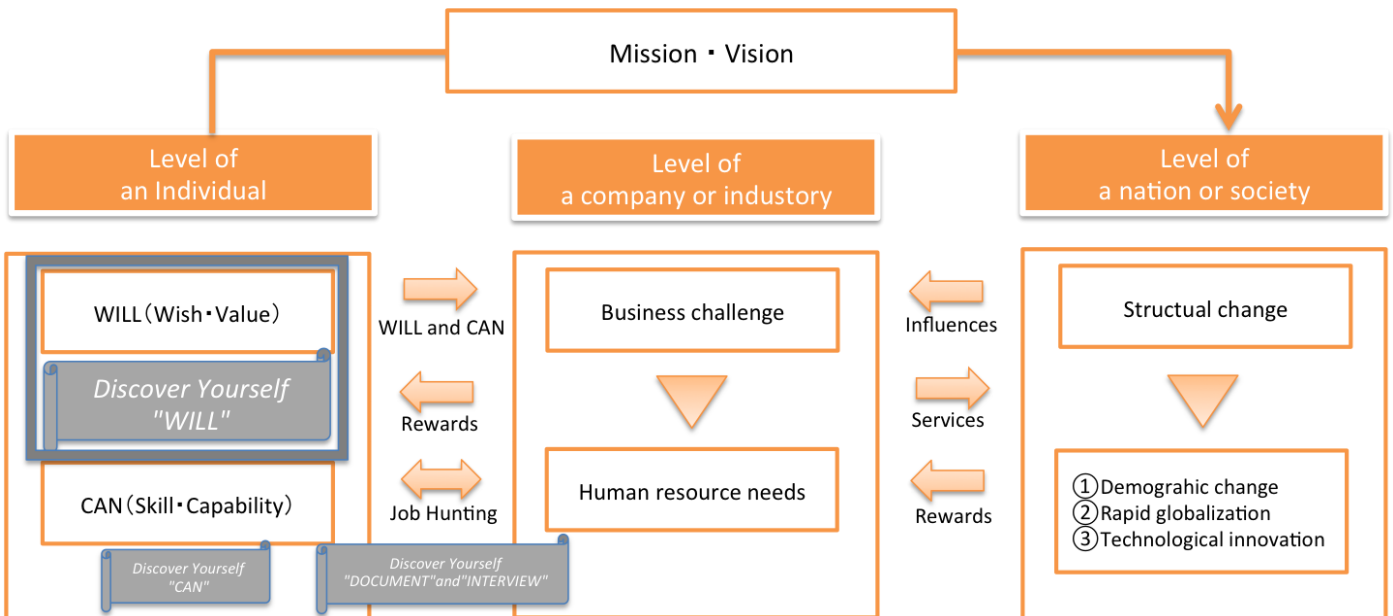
Mission・Vision

Level of an Individual

Level of a company or industory

Level of a nation or society

WILL（Wish・Value）

Discover Yourself "WILL"

CAN（Skill・Capability）

Discover Yourself "CAN"

Discover Yourself "DOCUMENT"and"INTERVIEW"

WILL and CAN

Rewards

Job Hunting

Business challenge

Human resource needs

Influences

Services

Rewards

Structual change

①Demograhic change
②Rapid globalization
③Technological innovation